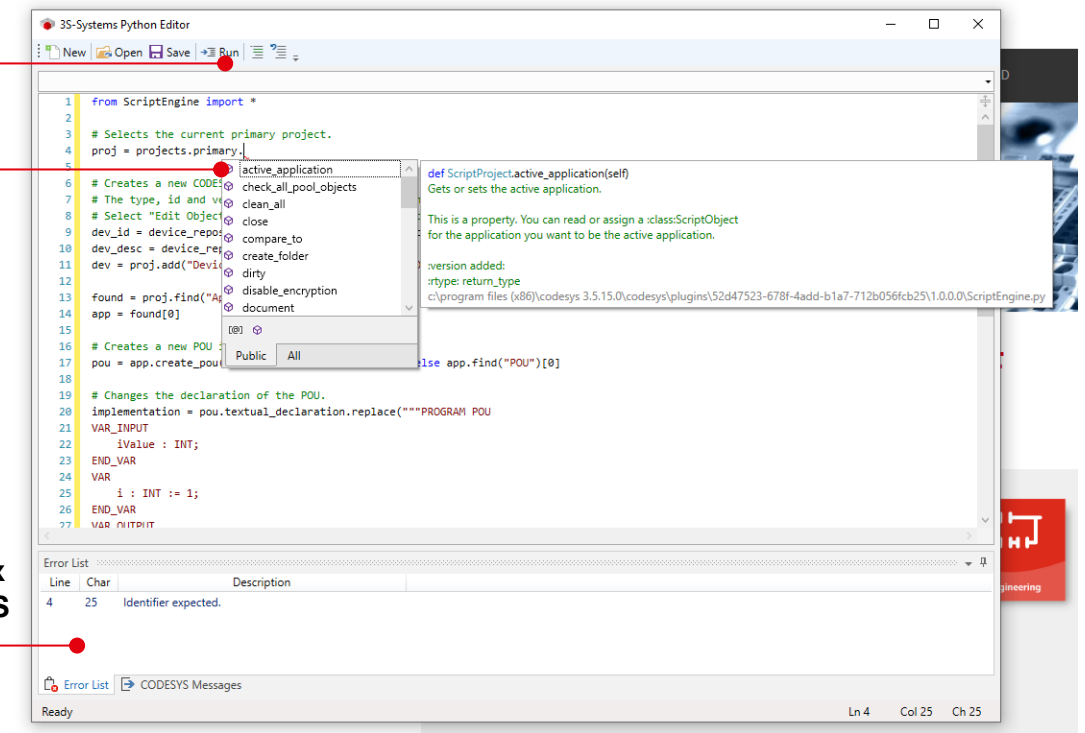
3S-Systems Python Editor

New Open Save Run

1 from ScriptEngine import *
2
3 # Selects the current primary project.
4 proj = projects.primary.
5
6 # Creates a new CODES
7 # The type, id and ve
8 # Select "Edit Object
9 dev_id = device_repos
10 dev_desc = device_rep
11 dev = proj.add("Devic
12
13 found = proj.find("Ap
14 app = found[0]
15
16 # Creates a new POU i
17 pou = app.create_pou( else app.find("POU")[0]
18
19 # Changes the declaration of the POU.
20 implementation = pou.textual_declaration.replace("""PROGRAM POU
21 VAR_INPUT
22 iValue : INT;
23 END_VAR
24 VAR
25 i : INT := 1;
26 END_VAR
27 VAR_OUTPUT

active_application
check_all_pool_objects
clean_all
close
compare_to
create_folder
dirty
disable_encryption
document

Public All

def ScriptProject.active_application(self)
Gets or sets the active application.

This is a property. You can read or assign a :class:ScriptObject
for the application you want to be the active application.

:version added:
:rtype: return_type
c:\program files (x86)\codesys 3.5.15.0\codesys\plugins\52d47523-678f-4add-b1a7-712b056fcb25\1.0.0.0\ScriptEngine.py

Error List

| Line | Char | Description |
|---|---|---|
| 4 | 25 | Identifier expected. |

Error List CODESYS Messages

Ready Ln 4 Col 25 Ch 25

D
k
s
ineering